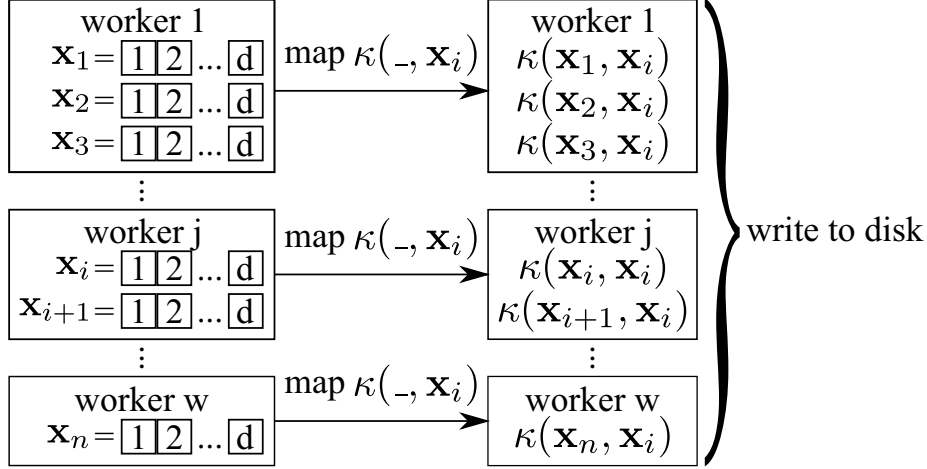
worker 1
$\mathbf{x}_1 =$ 1 2 ... d
$\mathbf{x}_2 =$ 1 2 ... d
$\mathbf{x}_3 =$ 1 2 ... d

map $\kappa(\_, \mathbf{x}_i)$

worker 1
$\kappa(\mathbf{x}_1, \mathbf{x}_i)$
$\kappa(\mathbf{x}_2, \mathbf{x}_i)$
$\kappa(\mathbf{x}_3, \mathbf{x}_i)$

⋮

worker j
$\mathbf{x}_i =$ 1 2 ... d
$\mathbf{x}_{i+1} =$ 1 2 ... d

map $\kappa(\_, \mathbf{x}_i)$

worker j
$\kappa(\mathbf{x}_i, \mathbf{x}_i)$
$\kappa(\mathbf{x}_{i+1}, \mathbf{x}_i)$

⋮

worker w
$\mathbf{x}_n =$ 1 2 ... d

map $\kappa(\_, \mathbf{x}_i)$

worker w
$\kappa(\mathbf{x}_n, \mathbf{x}_i)$

write to disk